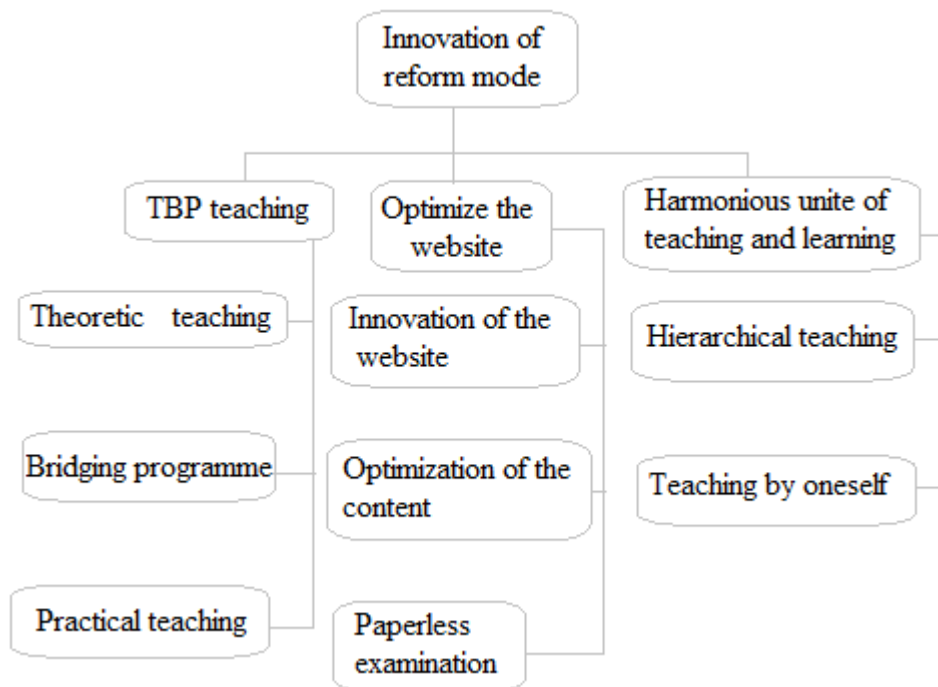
Innovation of reform mode

TBP teaching

Theoretic teaching

Bridging programme

Practical teaching

Optimize the website

Innovation of the website

Optimization of the content

Paperless examination

Harmonious unite of teaching and learning

Hierarchical teaching

Teaching by oneself